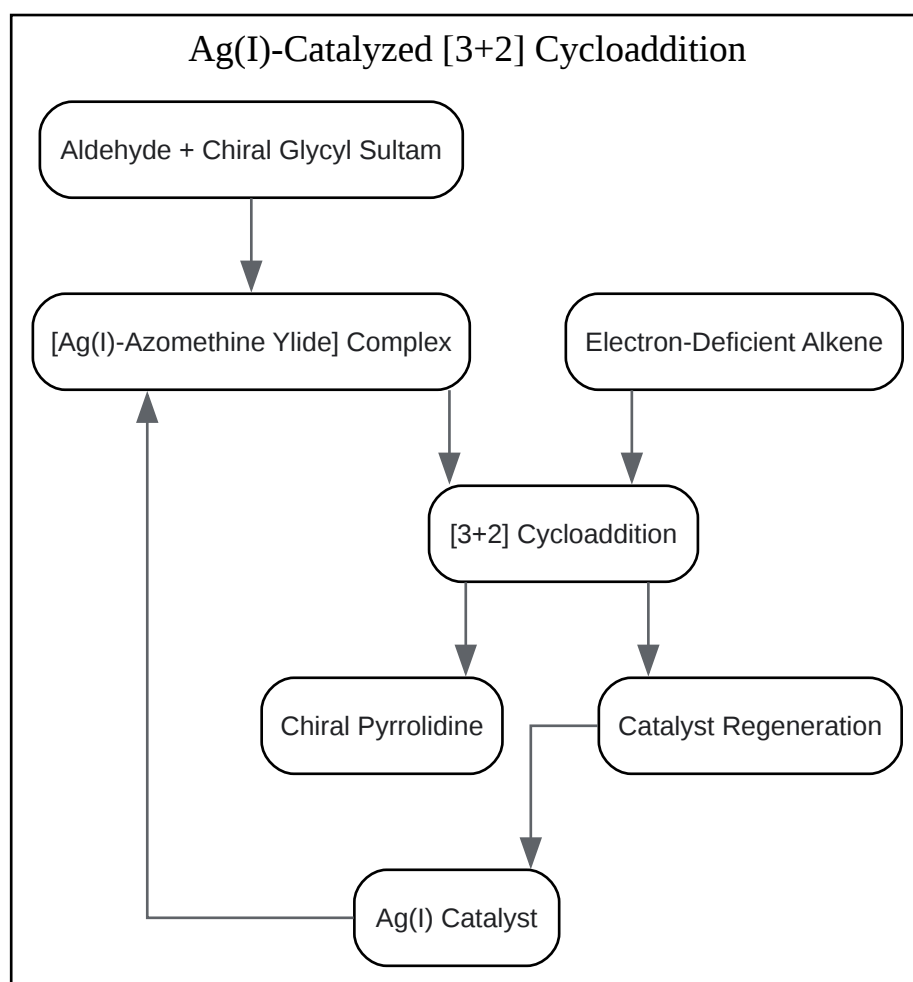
Ag(I)-Catalyzed [3+2] Cycloaddition

Aldehyde + Chiral Glycyl Sultam

[Ag(I)-Azomethine Ylide] Complex

Electron-Deficient Alkene

[3+2] Cycloaddition

Chiral Pyrrolidine

Catalyst Regeneration

Ag(I) Catalyst